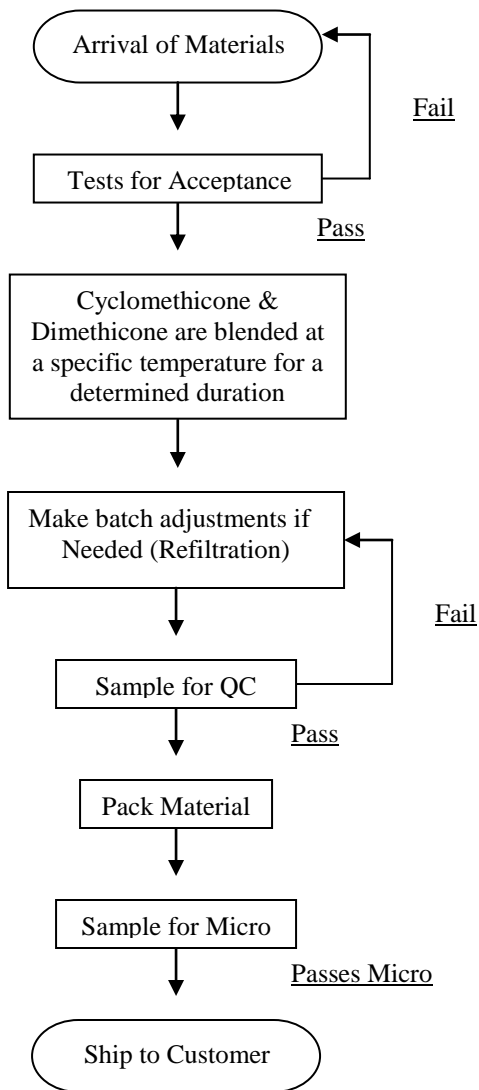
Arrival of Materials

Fail

Tests for Acceptance

Pass

Cyclomethicone & Dimethicone are blended at a specific temperature for a determined duration

Make batch adjustments if Needed (Refiltration)

Fail

Sample for QC

Pass

Pack Material

Sample for Micro

Passes Micro

Ship to Customer